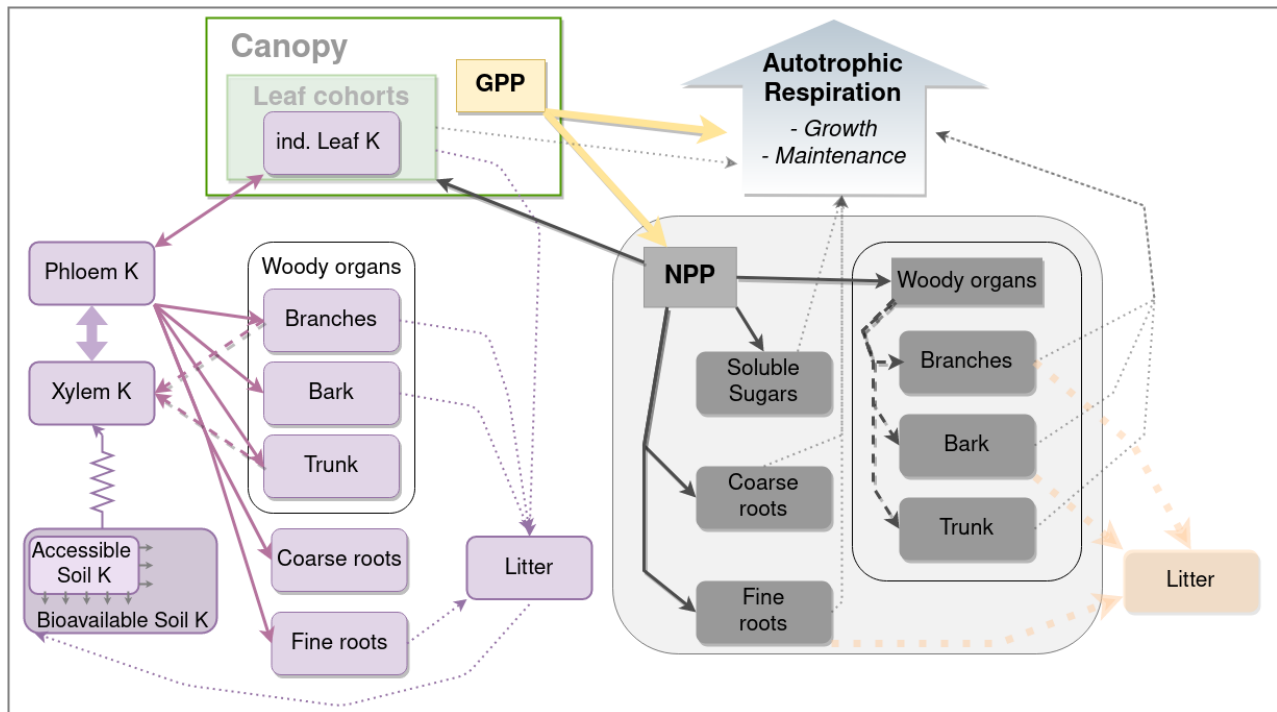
Canopy

Leaf cohorts

ind. Leaf K

GPP

Autotrophic Respiration

- Growth
- Maintenance

Phloem K

Xylem K

Woody organs

Branches

Bark

Trunk

Coarse roots

Fine roots

Litter

Accessible Soil K

Bioavailable Soil K

NPP

Soluble Sugars

Coarse roots

Fine roots

Woody organs

Branches

Bark

Trunk

Litter